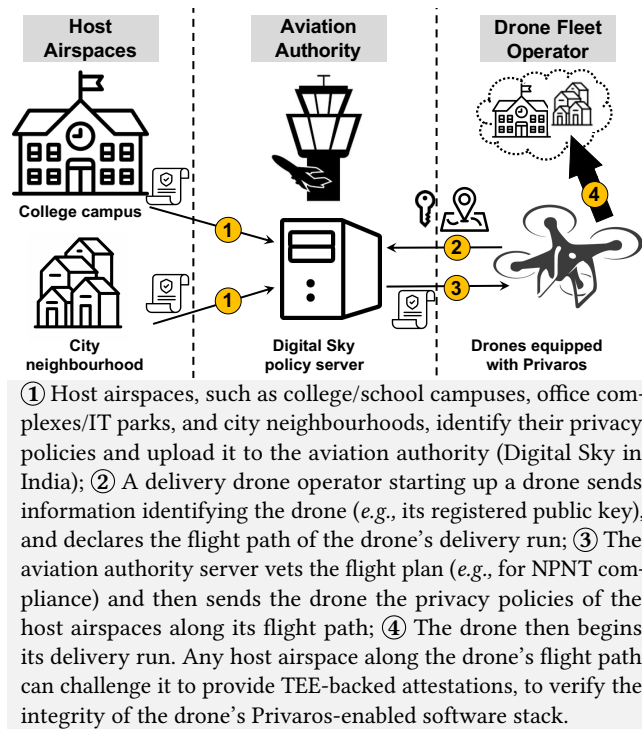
Host Airspaces

Aviation Authority

Drone Fleet Operator

College campus

1

1

2

3

4

City neighbourhood

Digital Sky policy server

Drones equipped with Privaros

① Host airspaces, such as college/school campuses, office complexes/IT parks, and city neighbourhoods, identify their privacy policies and upload it to the aviation authority (Digital Sky in India); ② A delivery drone operator starting up a drone sends information identifying the drone (*e.g.,* its registered public key), and declares the flight path of the drone's delivery run; ③ The aviation authority server vets the flight plan (*e.g.,* for NPNT compliance) and then sends the drone the privacy policies of the host airspaces along its flight path; ④ The drone then begins its delivery run. Any host airspace along the drone's flight path can challenge it to provide TEE-backed attestations, to verify the integrity of the drone's Privaros-enabled software stack.